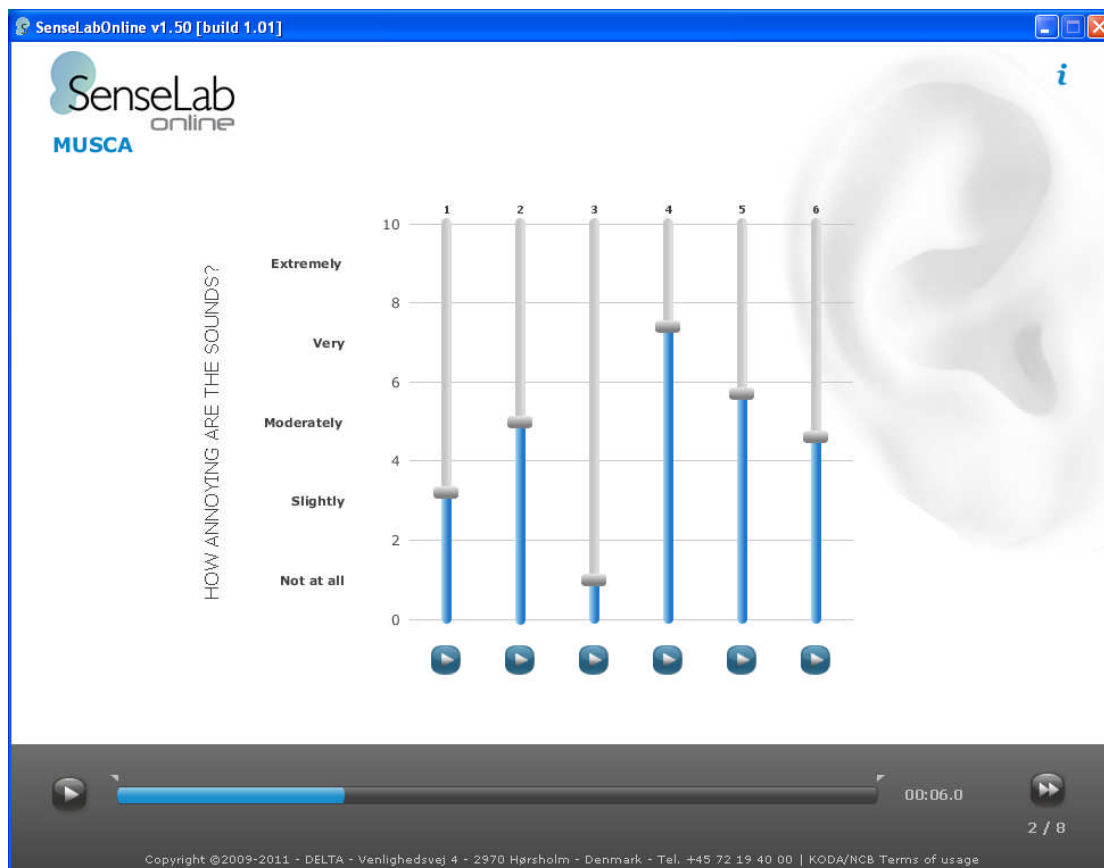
SenseLabOnline v1.50 [build 1.01]

SenseLab online
MUSCA

i

HOW ANNOYING ARE THE SOUNDS?

Extremely
Very
Moderately
Slightly
Not at all

1 2 3 4 5 6

10
8
6
4
2
0

00:06.0

2 / 8

Copyright ©2009-2011 - DELTA - Venlighedsvej 4 - 2970 Hørsholm - Denmark - Tel. +45 72 19 40 00 | KODA/NCB Terms of usage